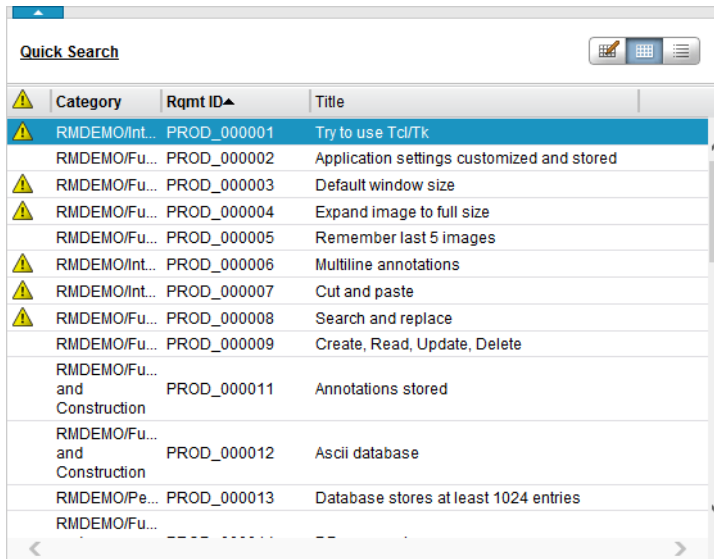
Quick Search

| | Category | Rqmt ID▲ | Title |
|---|---|---|---|
| ⚠ | RMDEMO/Int... | PROD_000001 | Try to use Tcl/Tk |
| | RMDEMO/Fu... | PROD_000002 | Application settings customized and stored |
| ⚠ | RMDEMO/Fu... | PROD_000003 | Default window size |
| ⚠ | RMDEMO/Fu... | PROD_000004 | Expand image to full size |
| | RMDEMO/Fu... | PROD_000005 | Remember last 5 images |
| ⚠ | RMDEMO/Int... | PROD_000006 | Multiline annotations |
| ⚠ | RMDEMO/Int... | PROD_000007 | Cut and paste |
| ⚠ | RMDEMO/Fu... | PROD_000008 | Search and replace |
| | RMDEMO/Fu... | PROD_000009 | Create, Read, Update, Delete |
| | RMDEMO/Fu... and Construction | PROD_000011 | Annotations stored |
| | RMDEMO/Fu... and Construction | PROD_000012 | Ascii database |
| | RMDEMO/Pe... | PROD_000013 | Database stores at least 1024 entries |
| | RMDEMO/Fu... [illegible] | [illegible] | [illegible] |